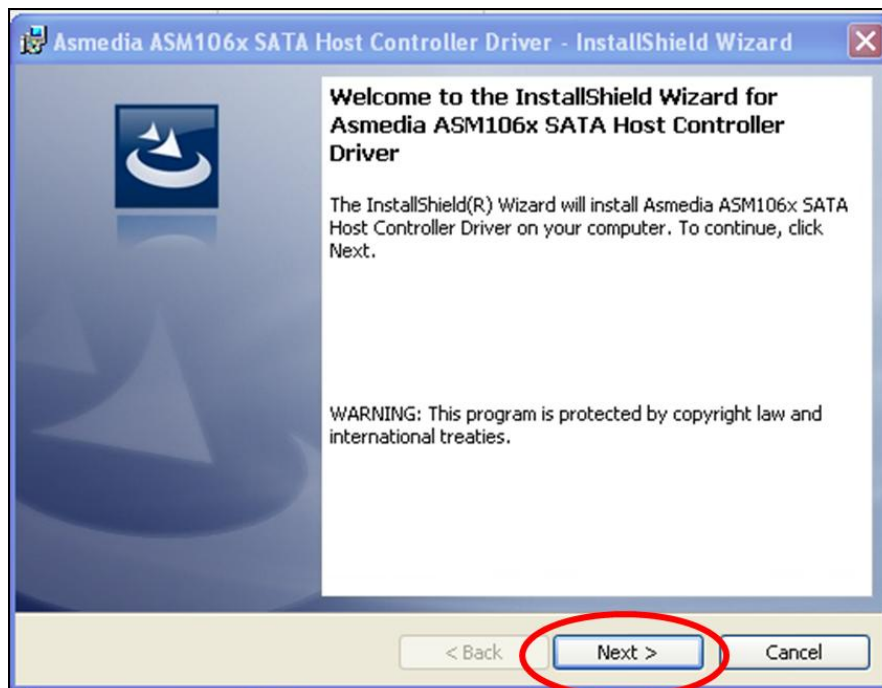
Asmedia ASM106x SATA Host Controller Driver - InstallShield Wizard

Welcome to the InstallShield Wizard for Asmedia ASM106x SATA Host Controller Driver

The InstallShield(R) Wizard will install Asmedia ASM106x SATA Host Controller Driver on your computer. To continue, click Next.

WARNING: This program is protected by copyright law and international treaties.

< Back
Next >
Cancel